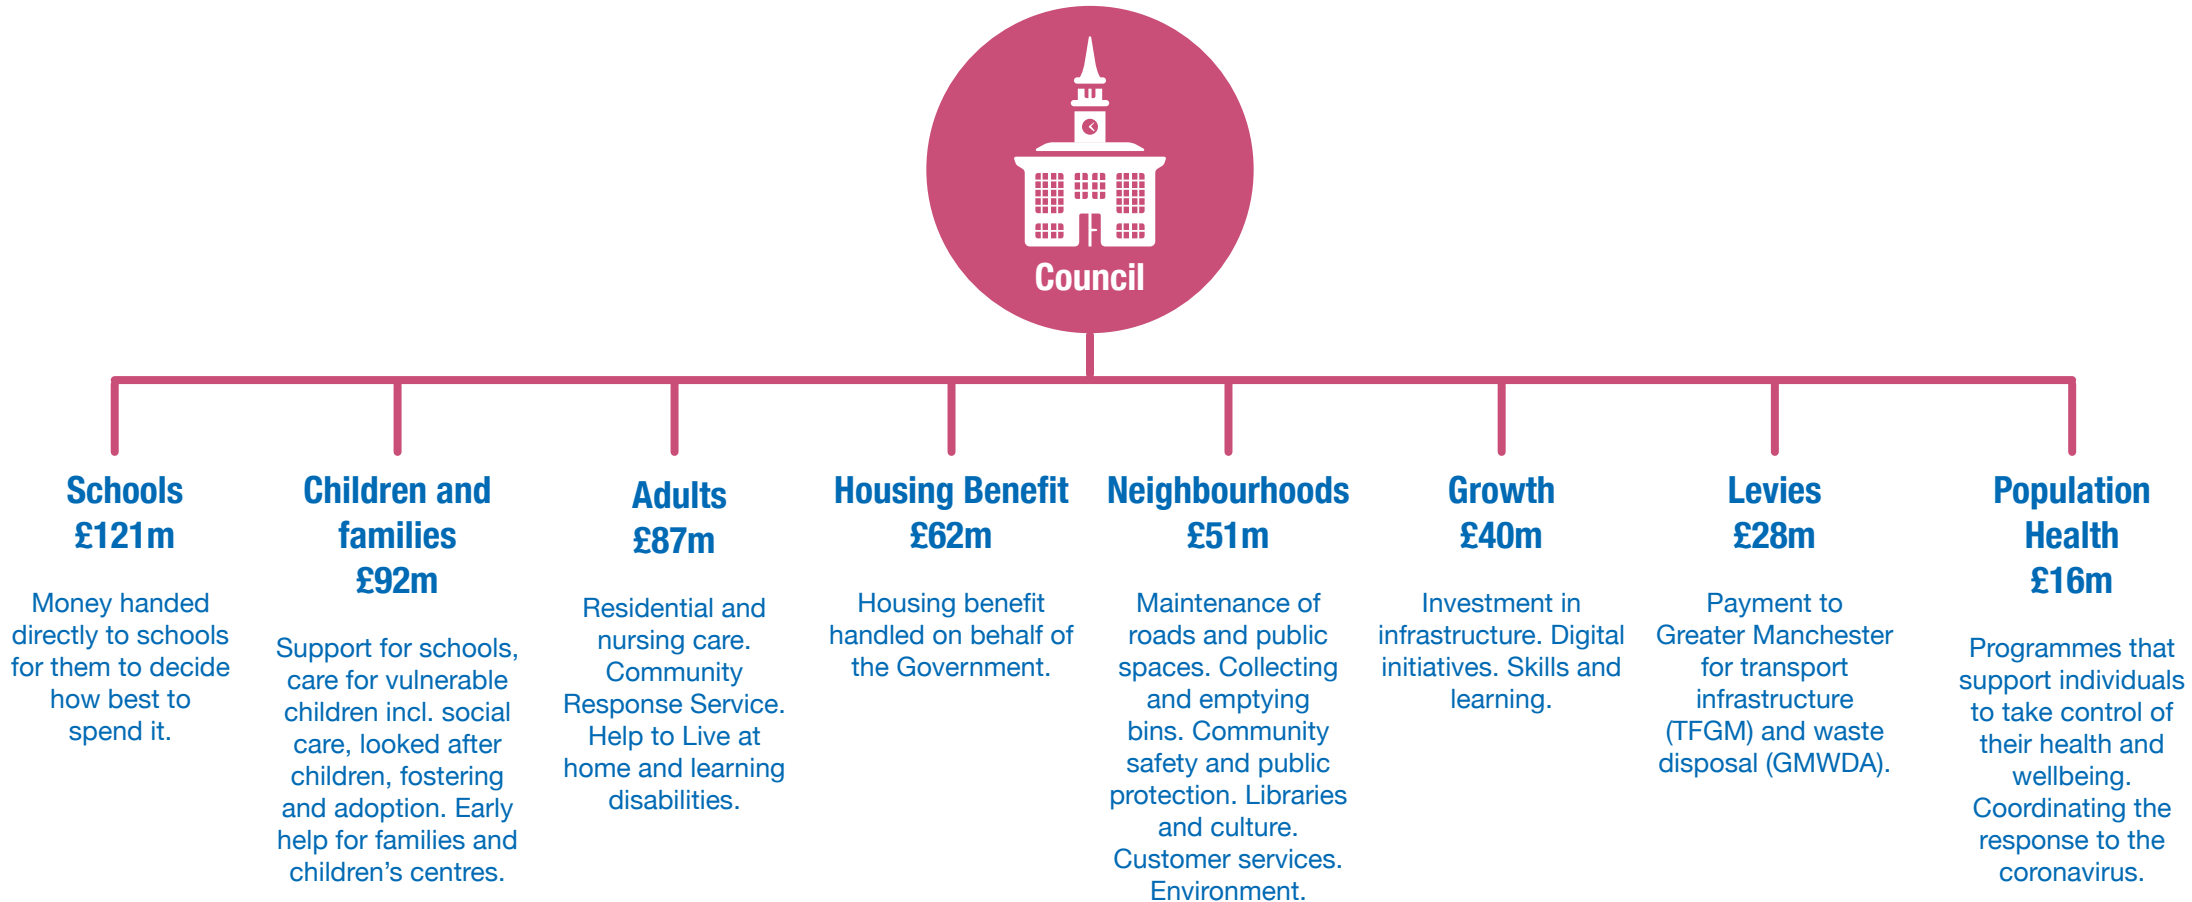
Council

Schools
£121m

Money handed directly to schools for them to decide how best to spend it.

Children and families
£92m

Support for schools, care for vulnerable children incl. social care, looked after children, fostering and adoption. Early help for families and children's centres.

Adults
£87m

Residential and nursing care. Community Response Service. Help to Live at home and learning disabilities.

Housing Benefit
£62m

Housing benefit handled on behalf of the Government.

Neighbourhoods
£51m

Maintenance of roads and public spaces. Collecting and emptying bins. Community safety and public protection. Libraries and culture. Customer services. Environment.

Growth
£40m

Investment in infrastructure. Digital initiatives. Skills and learning.

Levies
£28m

Payment to Greater Manchester for transport infrastructure (TFGM) and waste disposal (GMWDA).

Population Health
£16m

Programmes that support individuals to take control of their health and wellbeing. Coordinating the response to the coronavirus.